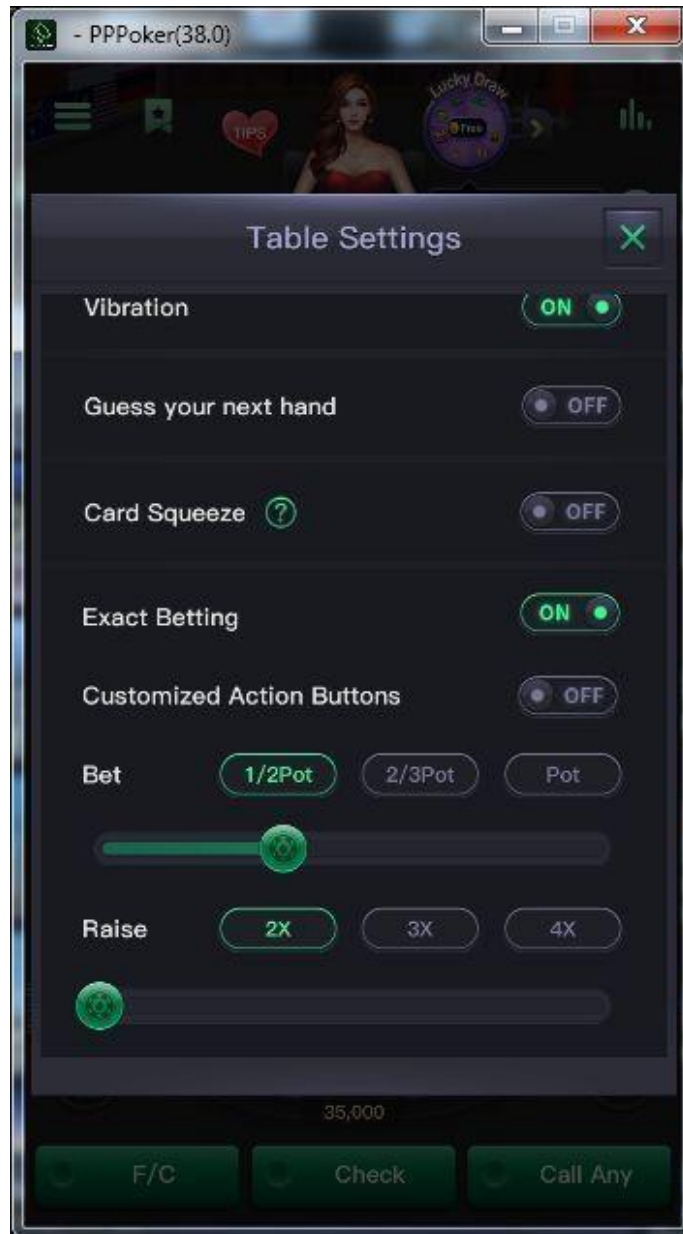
- PPPoker(38.0)

TIPS

Lucky Draw

Free

Table Settings

Vibration ON

Guess your next hand OFF

Card Squeeze ? OFF

Exact Betting ON

Customized Action Buttons OFF

Bet 1/2Pot 2/3Pot Pot

Raise 2X 3X 4X

35,000

F/C Check Call Any